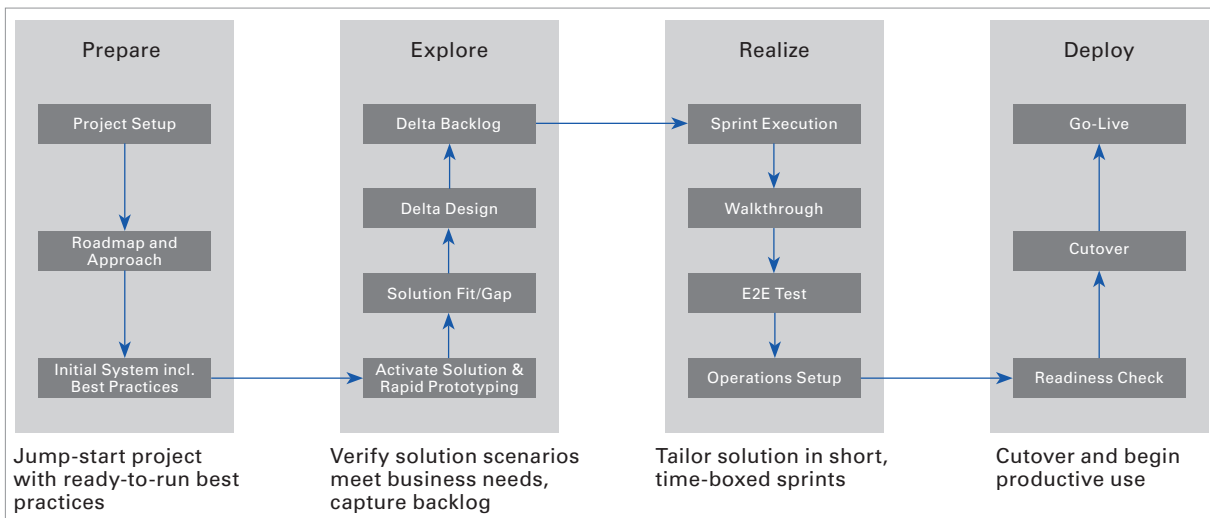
Prepare

Project Setup

Roadmap and Approach

Initial System incl. Best Practices

Jump-start project with ready-to-run best practices

Explore

Delta Backlog

Delta Design

Solution Fit/Gap

Activate Solution & Rapid Prototyping

Verify solution scenarios meet business needs, capture backlog

Realize

Sprint Execution

Walkthrough

E2E Test

Operations Setup

Tailor solution in short, time-boxed sprints

Deploy

Go-Live

Cutover

Readiness Check

Cutover and begin productive use